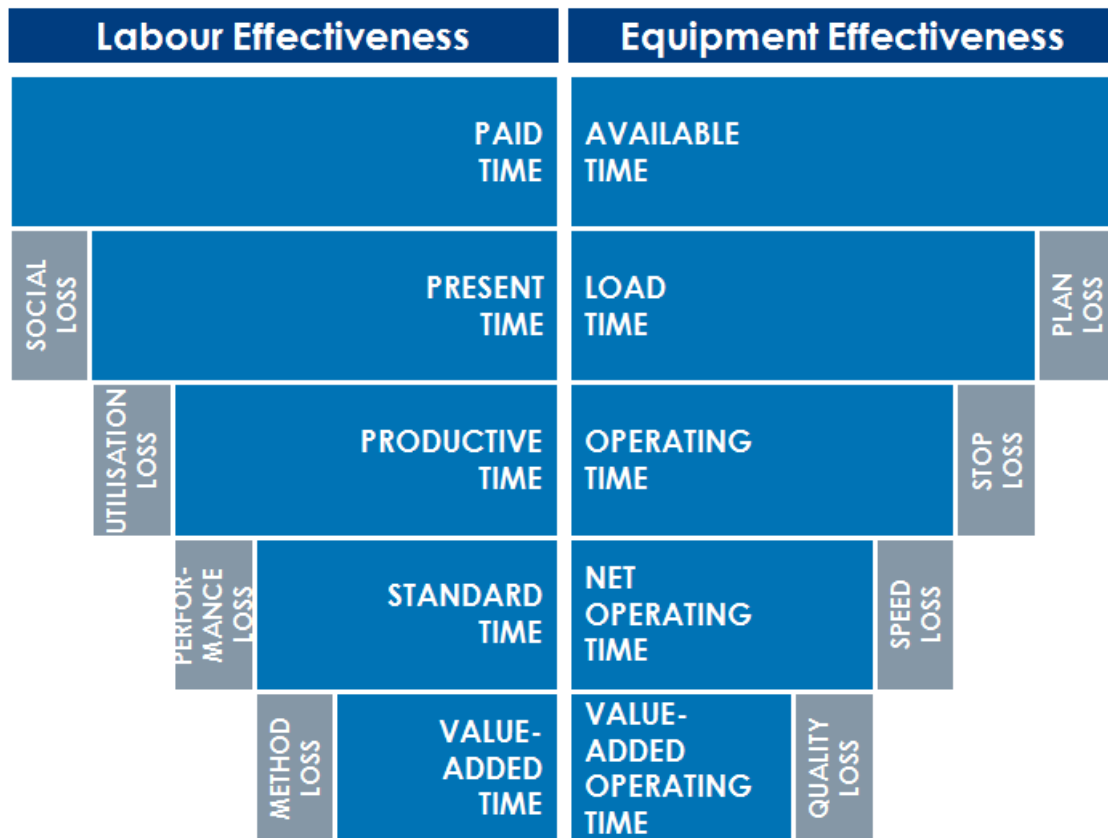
Labour Effectiveness

Equipment Effectiveness

PAID TIME

AVAILABLE TIME

SOCIAL LOSS

PRESENT TIME

LOAD TIME

PLAN LOSS

UTILISATION LOSS

PRODUCTIVE TIME

OPERATING TIME

STOP LOSS

PERFORMANCE LOSS

STANDARD TIME

NET OPERATING TIME

SPEED LOSS

METHOD LOSS

VALUE-ADDED TIME

VALUE-ADDED OPERATING TIME

QUALITY LOSS